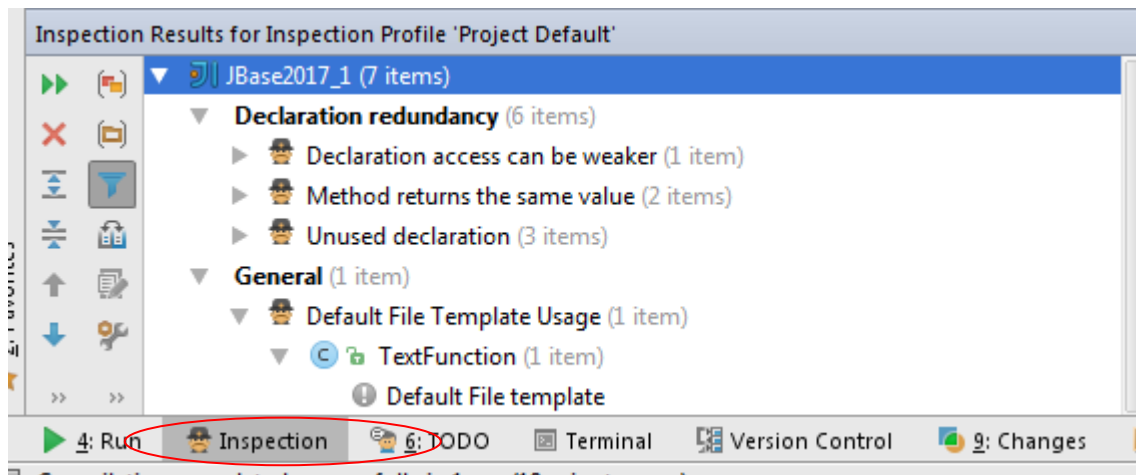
Inspection Results for Inspection Profile 'Project Default'

JBase2017_1 (7 items)
Declaration redundancy (6 items)
Declaration access can be weaker (1 item)
Method returns the same value (2 items)
Unused declaration (3 items)
General (1 item)
Default File Template Usage (1 item)
C TextFunction (1 item)
Default File template

2: Favorites

4: Run Inspection 6: TODO Terminal Version Control 9: Changes

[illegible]